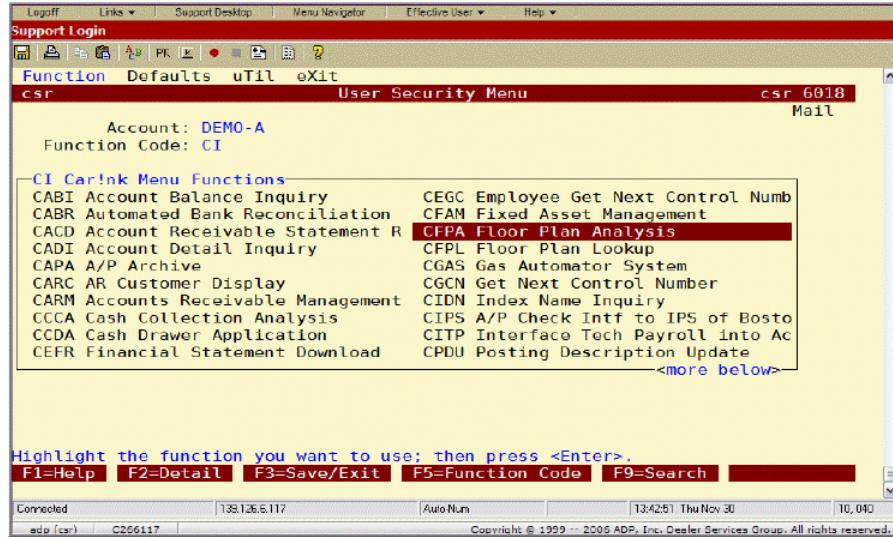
Logoff Links ▾ Support Desktop Menu Navigator Effective User ▾ Help ▾

Support Login

PK

Function Defaults uTil eXit

csr User Security Menu csr 6018

Mail

Account: DEMO-A

Function Code: CI

CI Car!nk Menu Functions

CABI Account Balance Inquiry
CABR Automated Bank Reconciliation
CACD Account Receivable Statement R
CADI Account Detail Inquiry
CAPA A/P Archive
CARC AR Customer Display
CARM Accounts Receivable Management
CCCA Cash Collection Analysis
CCDA Cash Drawer Application
CEFR Financial Statement Download

CEGC Employee Get Next Control Numb
CFAM Fixed Asset Management
CFPA Floor Plan Analysis
CFPL Floor Plan Lookup
CGAS Gas Automator System
CGCN Get Next Control Number
CIDN Index Name Inquiry
CIPS A/P Check Intf to IPS of Bosto
CITP Interface Tech Payroll into Ac
CPDU Posting Description Update

<more below>

Highlight the function you want to use; then press <Enter>.

F1=Help F2=Detail F3=Save/Exit F5=Function Code F9=Search

Connected 139.126.6.117 Auto-Num 13:42:51 Thu Nov 30 10,040

adp (csr) C266117 Copyright © 1999 -- 2006 ADP, Inc. Dealer Services Group. All rights reserved.